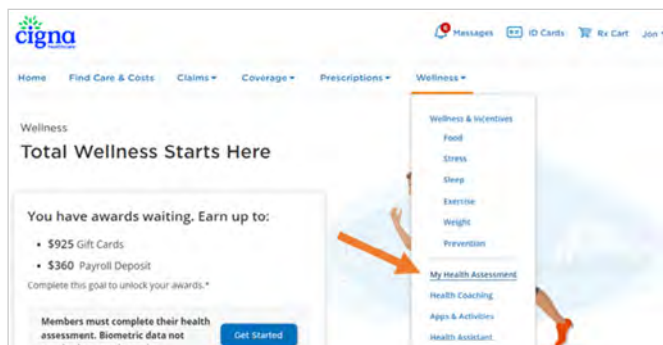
cigna Healthcare

Messages ID Cards Rx Cart Jon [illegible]

Home Find Care & Costs Claims Coverage Prescriptions Wellness

Wellness

Total Wellness Starts Here

You have awards waiting. Earn up to:

• $925 Gift Cards

• $360 Payroll Deposit

Complete this goal to unlock your awards.*

Members must complete their health assessment. Biometric data not

Get Started

Wellness & Incentives

Food

Stress

Sleep

Exercise

Weight

Prevention

My Health Assessment

Health Coaching

Apps & Activities

Health Assistant